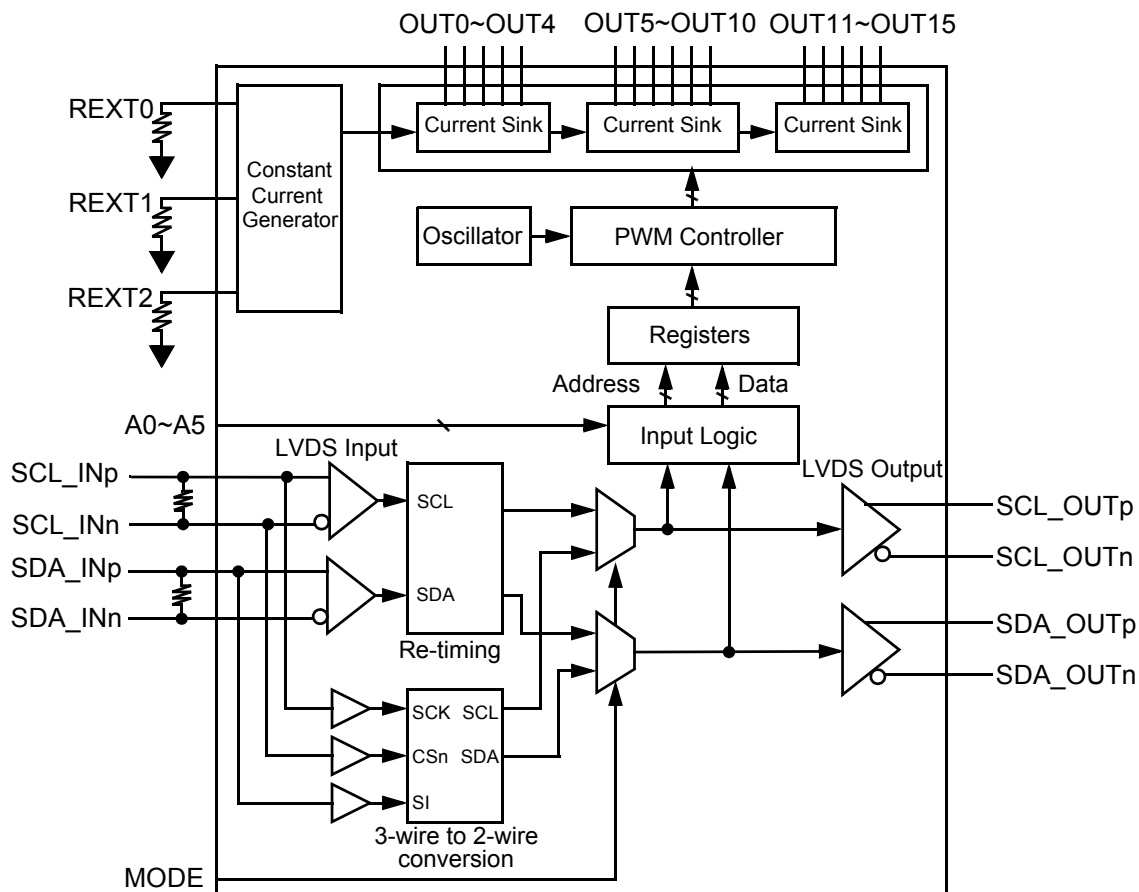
OUT0~OUT4 OUT5~OUT10 OUT11~OUT15

REXT0
REXT1
REXT2

Constant Current Generator

Current Sink
Current Sink
Current Sink

Oscillator
PWM Controller

Registers

Address
Data

A0~A5
Input Logic

LVDS Input
LVDS Output

SCL_INp
SCL_INn
SDA_INp
SDA_INn

SCL
SDA
Re-timing

SCL_OUTp
SCL_OUTn
SDA_OUTp
SDA_OUTn

SCK SCL
CSn SDA
SI
3-wire to 2-wire conversion

MODE